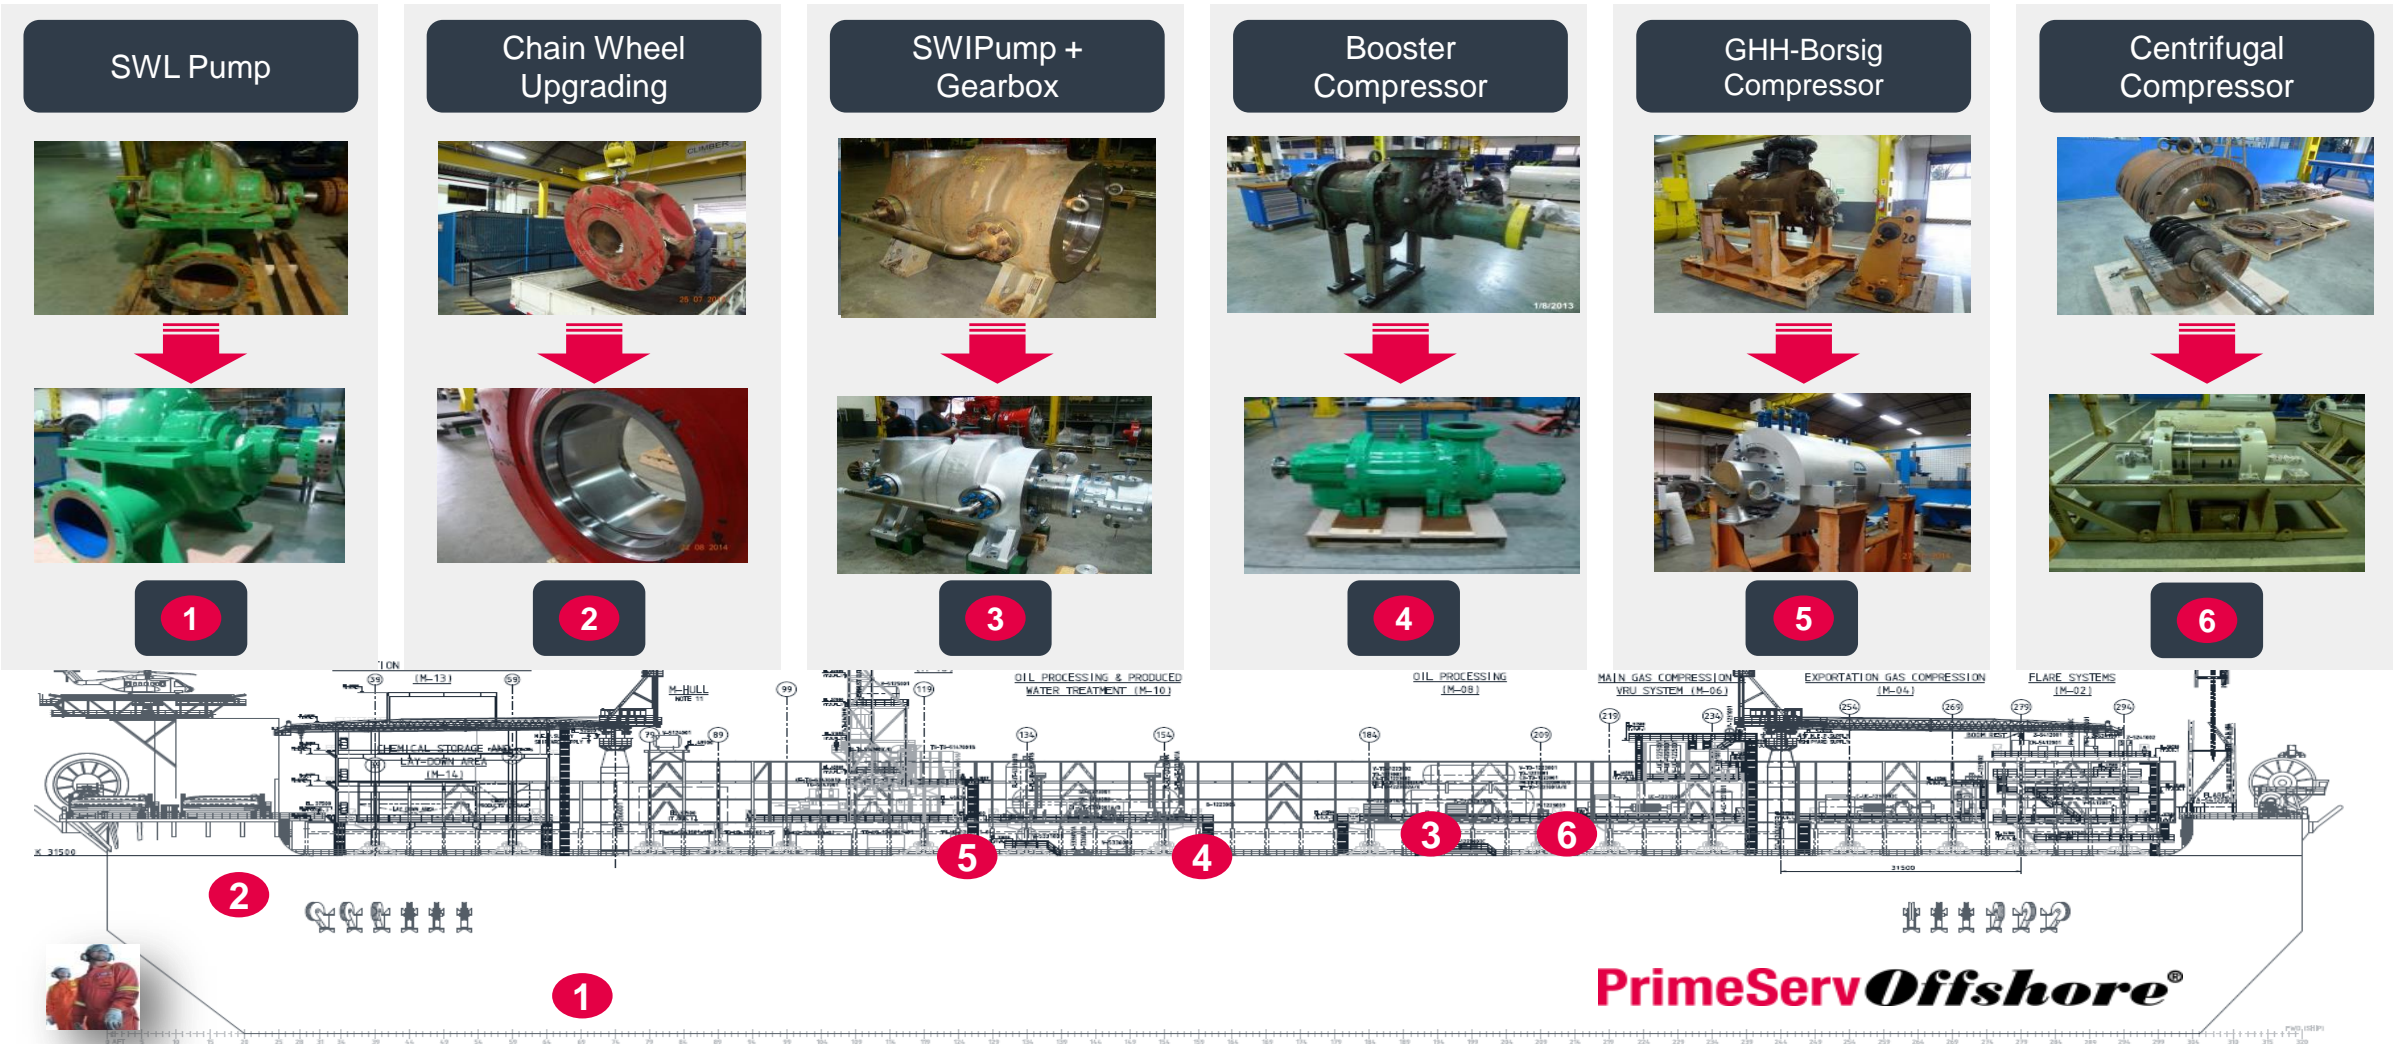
SWL Pump

Chain Wheel Upgrading

SWIPump + Gearbox

Booster Compressor

GHH-Borsig Compressor

Centrifugal Compressor

1

2

3

4

5

6

(M-13)

M-HULL

CHEMICAL STORAGE AND LAY-DOWN AREA (M-14)

OIL PROCESSING & PRODUCED WATER TREATMENT (M-10)

OIL PROCESSING (M-08)

MAIN GAS COMPRESSION VRU SYSTEM (M-06)

EXPORTATION GAS COMPRESSION (M-04)

FLARE SYSTEMS (M-02)

5

4

3

6

2

1

PrimeServ Offshore®